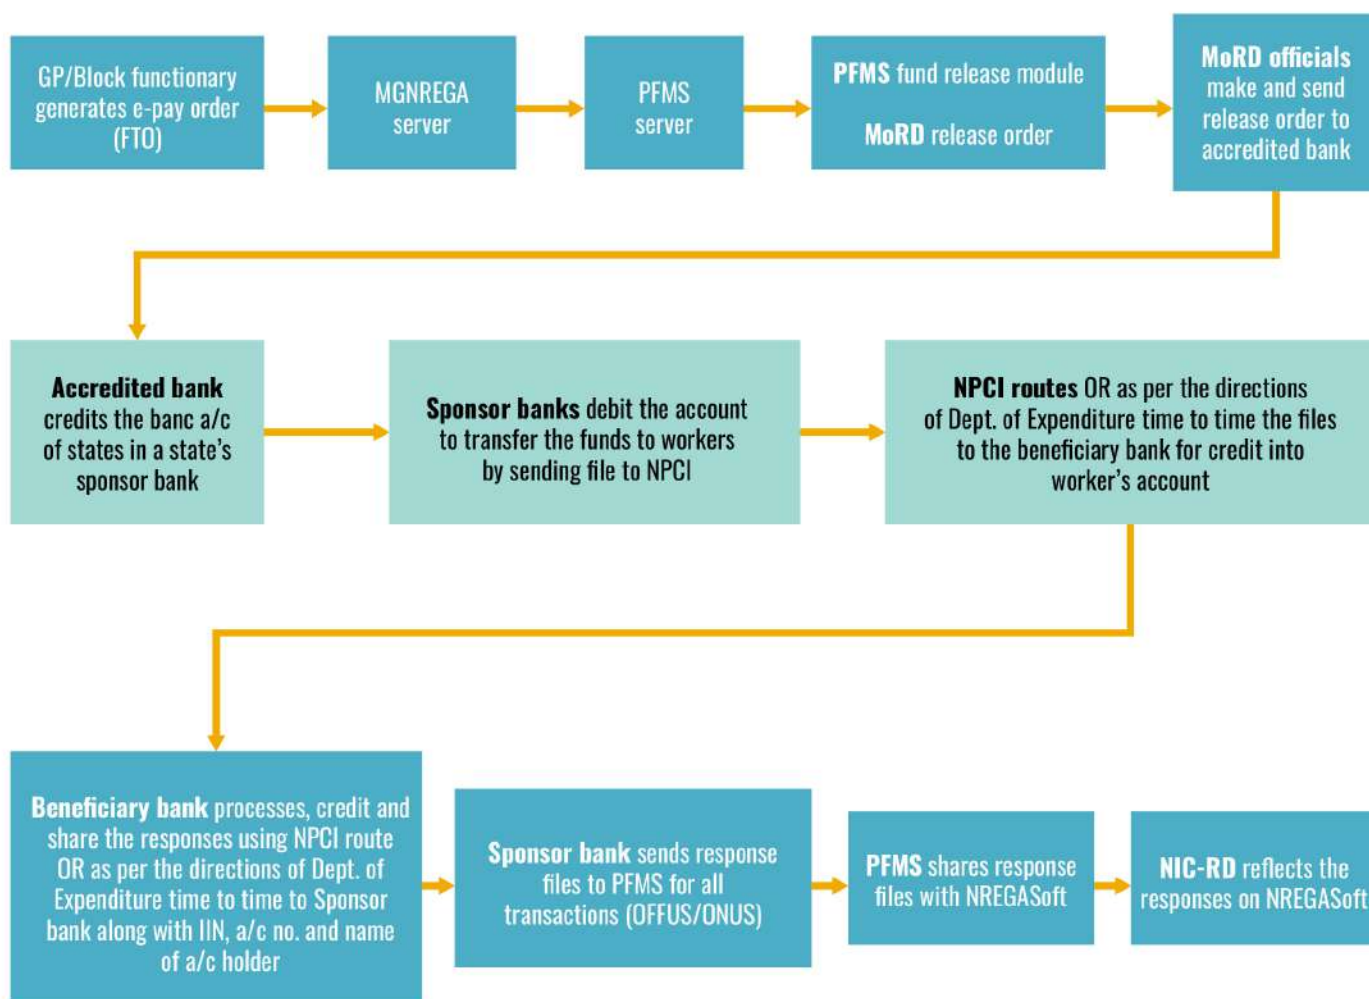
GP/Block functionary generates e-pay order (FTO)

MGNREGA server

PFMS server

PFMS fund release module

MoRD release order

MoRD officials make and send release order to accredited bank

Accredited bank credits the banc a/c of states in a state's sponsor bank

Sponsor banks debit the account to transfer the funds to workers by sending file to NPCI

NPCI routes OR as per the directions of Dept. of Expenditure time to time the files to the beneficiary bank for credit into worker's account

Beneficiary bank processes, credit and share the responses using NPCI route OR as per the directions of Dept. of Expenditure time to time to Sponsor bank along with IIN, a/c no. and name of a/c holder

Sponsor bank sends response files to PFMS for all transactions (OFFUS/ONUS)

PFMS shares response files with NREGASoft

NIC-RD reflects the responses on NREGASoft